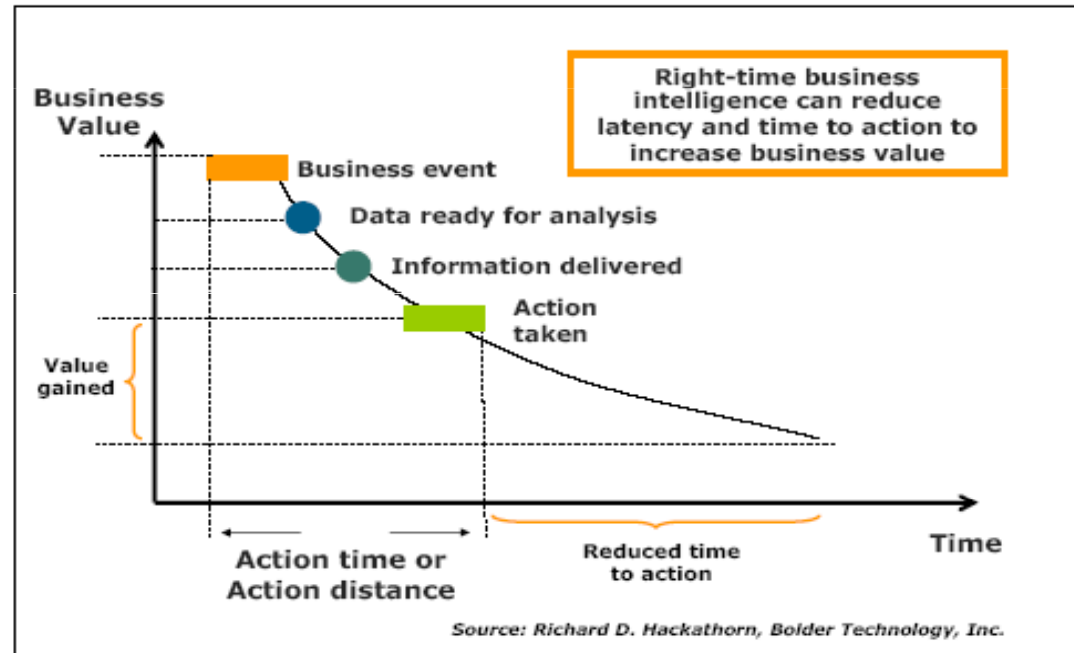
Right-time business intelligence can reduce latency and time to action to increase business value

Business Value

Business event

Data ready for analysis

Information delivered

Action taken

Value gained

Action time or Action distance

Reduced time to action

Time

Source: Richard D. Hackathorn, Bolder Technology, Inc.